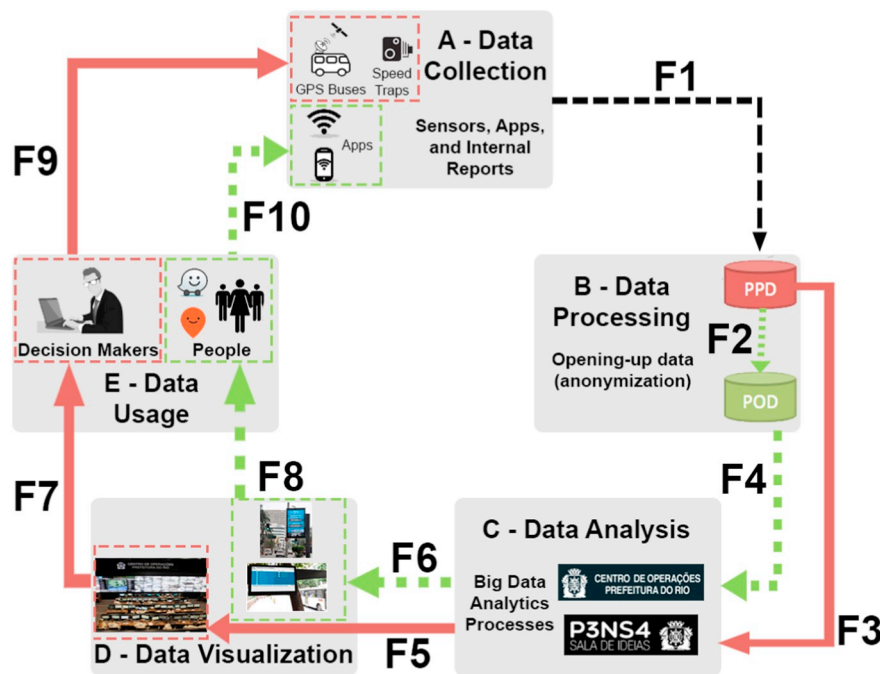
GPS Buses

Speed Traps

A - Data Collection

F1

Apps

Sensors, Apps, and Internal Reports

F9

F10

B - Data Processing

PPD

F2

Opening-up data (anonymization)

POD

Decision Makers

People

E - Data Usage

F7

F8

F4

C - Data Analysis

F6

Big Data Analytics Processes

CENTRO DE OPERAÇÕES PREFEITURA DO RIO

P3NS4 SALA DE IDEIAS

F3

D - Data Visualization

F5